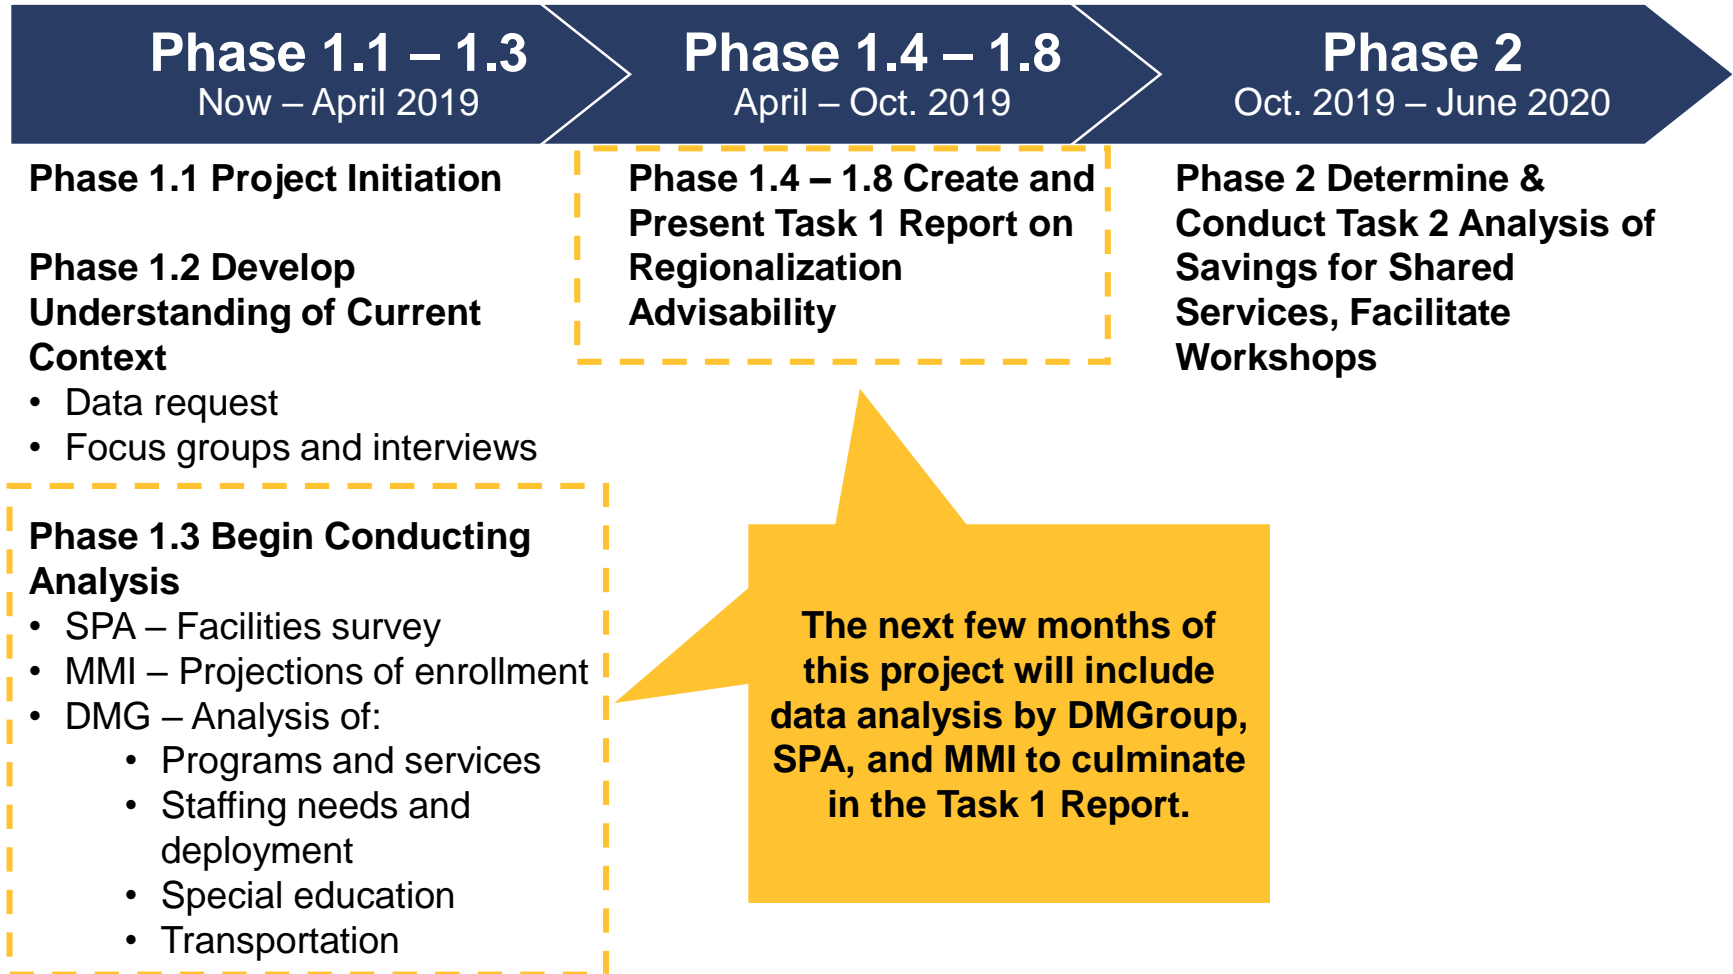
Phase 1.1 – 1.3
Now – April 2019

Phase 1.4 – 1.8
April – Oct. 2019

Phase 2
Oct. 2019 – June 2020

Phase 1.1 Project Initiation

Phase 1.2 Develop Understanding of Current Context
• Data request
• Focus groups and interviews

Phase 1.3 Begin Conducting Analysis
• SPA – Facilities survey
• MMI – Projections of enrollment
• DMG – Analysis of:
• Programs and services
• Staffing needs and deployment
• Special education
• Transportation

Phase 1.4 – 1.8 Create and Present Task 1 Report on Regionalization Advisability

The next few months of this project will include data analysis by DMGroup, SPA, and MMI to culminate in the Task 1 Report.

Phase 2 Determine & Conduct Task 2 Analysis of Savings for Shared Services, Facilitate Workshops